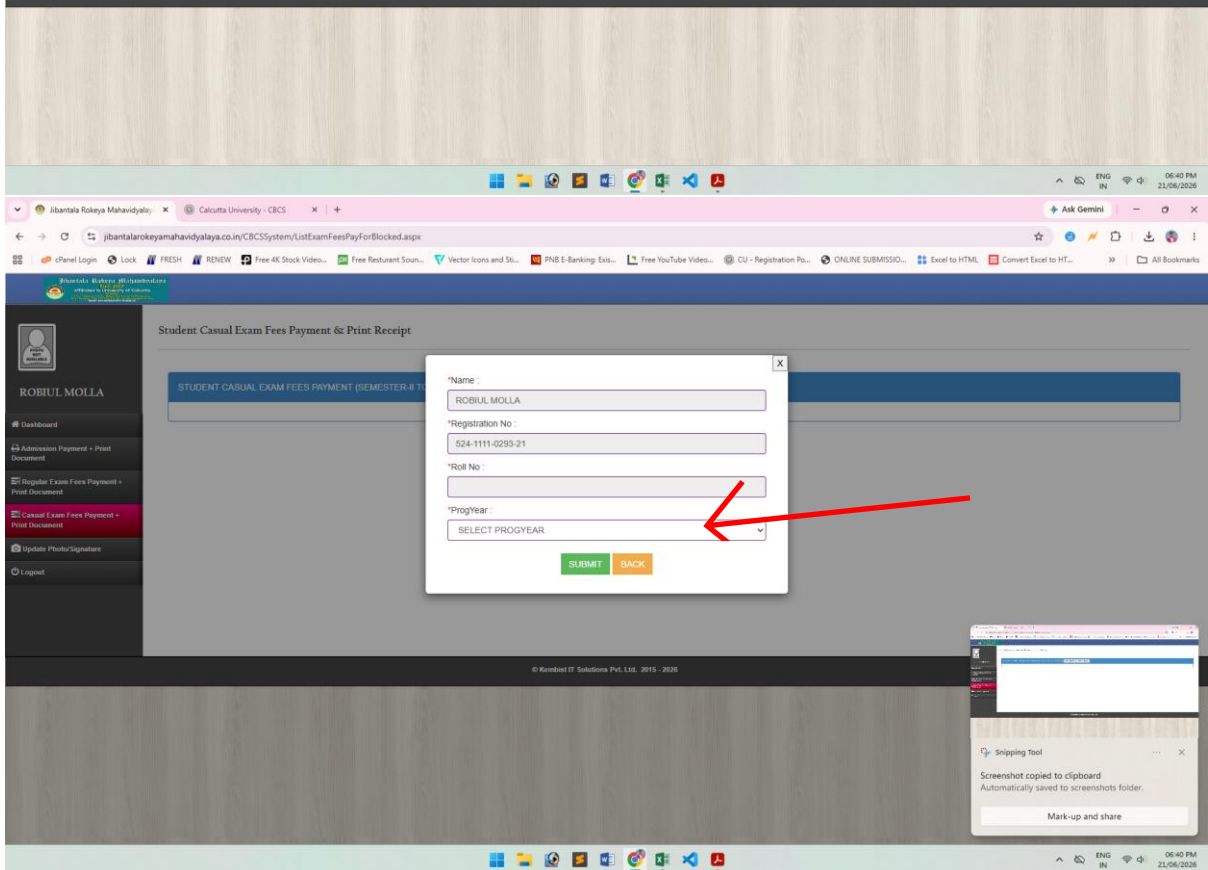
ENG IN 06:40 PM 21/06/2026

Jibantala Rokeya Mahavidyalay ×
Calcutta University - CBCS ×
+
Ask Gemini

jibantalarokeyamahavidyalaya.co.in/CBCSSystem/ListExamFeesPayForBlocked.aspx

cPanel Login | Lock | FRESH | RENEW | Free 4K Stock Video... | Free Resturant Soun... | Vector Icons and Sti... | PNB E-Banking: Exis... | Free YouTube Video... | CU - Registration Po... | ONLINE SUBMISSIO... | Excel to HTML | Convert Excel to HT... | » | All Bookmarks

Jibantala Rokeya Mahavidyalaya
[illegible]

ROBIUL MOLLA

Dashboard
Admission Payment + Print Document
Regular Exam Fees Payment + Print Document
Casual Exam Fees Payment + Print Document
Update Photo/Signature
Logout

Student Casual Exam Fees Payment & Print Receipt

STUDENT CASUAL EXAM FEES PAYMENT (SEMESTER-II T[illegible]

X
*Name :
ROBIUL MOLLA
*Registration No :
524-1111-0293-21
*Roll No :
*ProgYear :
SELECT PROGYEAR
SUBMIT BACK

© Kembist IT Solutions Pvt. Ltd. 2015 - 2026

Snipping Tool
Screenshot copied to clipboard
Automatically saved to screenshots folder.
Mark-up and share

ENG IN 06:40 PM 21/06/2026